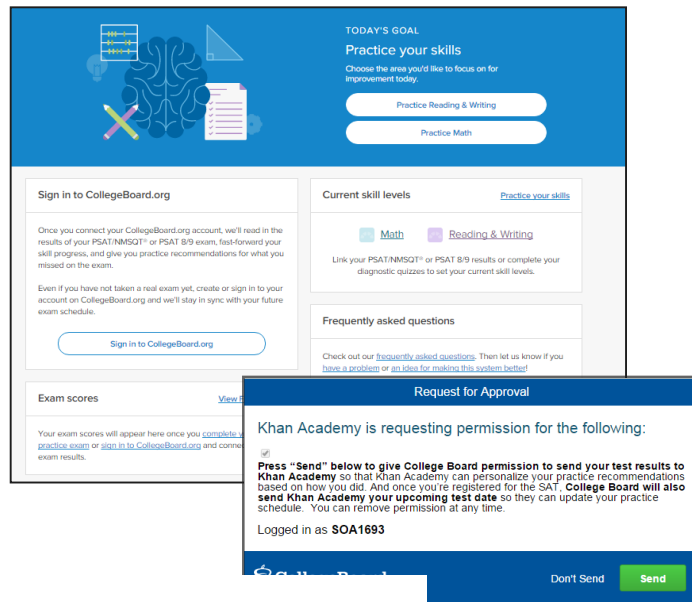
TODAY'S GOAL

Practice your skills

Choose the area you'd like to focus on for improvement today.

Practice Reading & Writing

Practice Math

Sign in to CollegeBoard.org

Once you connect your CollegeBoard.org account, we'll read in the results of your PSAT/NMSQT® or PSAT 8/9 exam, fast-forward your skill progress, and give you practice recommendations for what you missed on the exam.

Even if you have not taken a real exam yet, create or sign in to your account on CollegeBoard.org and we will stay in sync with your future exam schedule.

Sign in to CollegeBoard.org

Current skill levels

Practice your skills

Math

Reading & Writing

Link your PSAT/NMSQT® or PSAT 8/9 results or complete your diagnostic quizzes to set your current skill levels.

Frequently asked questions

Check out our frequently asked questions. Then let us know if you have a problem or an idea for making this system better!

Exam scores

View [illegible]

Your exam scores will appear here once you complete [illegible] practice exam or sign in to CollegeBoard.org and conne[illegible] exam results.

Request for Approval

Khan Academy is requesting permission for the following:

Press "Send" below to give College Board permission to send your test results to Khan Academy so that Khan Academy can personalize your practice recommendations based on how you did. And once you're registered for the SAT, College Board will also send Khan Academy your upcoming test date so they can update your practice schedule. You can remove permission at any time.

Logged in as SOA1693

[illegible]

Don't Send

Send